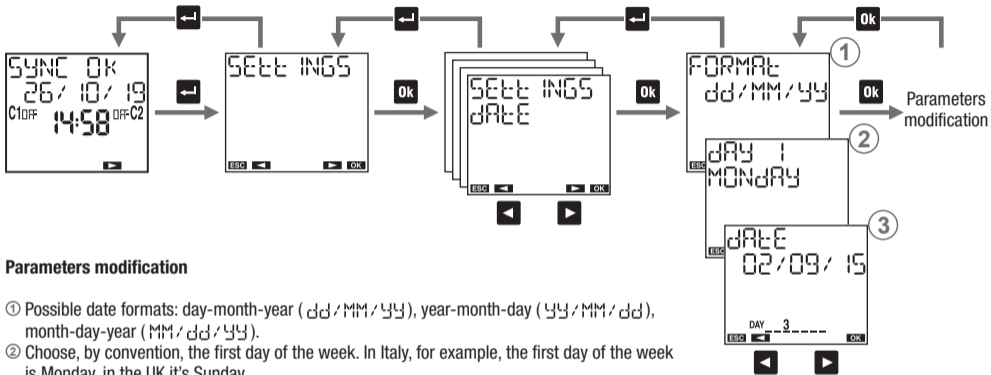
SYNC OK
26/ 10/ 19
C1OFF 14:58 OFFC2

SETE INGS
ESC OK

SETE INGS
dAtE
ESC OK

FORMAt
dd/MM/YY
1

Ok

Parameters modification

dAY 1
MONdAY
2

dAtE
02/09/ 15
3
DAY 3
ESC OK

Ok

Parameters modification

① Possible date formats: day-month-year (dd/MM/YY), year-month-day (YY/MM/dd), month-day-year (MM/dd/YY).

② Choose, by convention, the first day of the week. In Italy, for example, the first day of the week is Monday, in the UK it's Sunday.